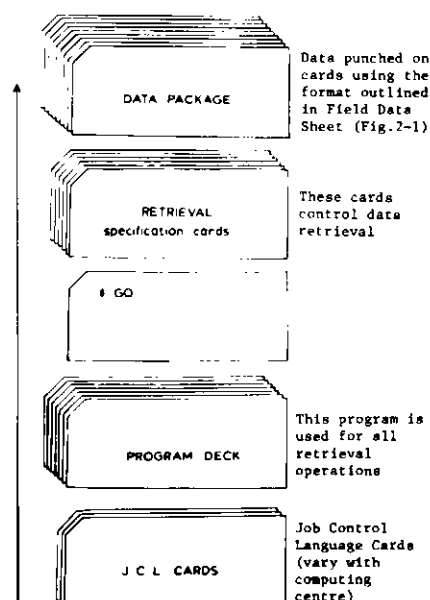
DATA PACKAGE

Data punched on cards using the format outlined in Field Data Sheet (Fig.2-1)

RETRIEVAL
specification cards

These cards control data retrieval

$ GO

PROGRAM DECK

This program is used for all retrieval operations

J C L CARDS

Job Control Language Cards (vary with computing centre)